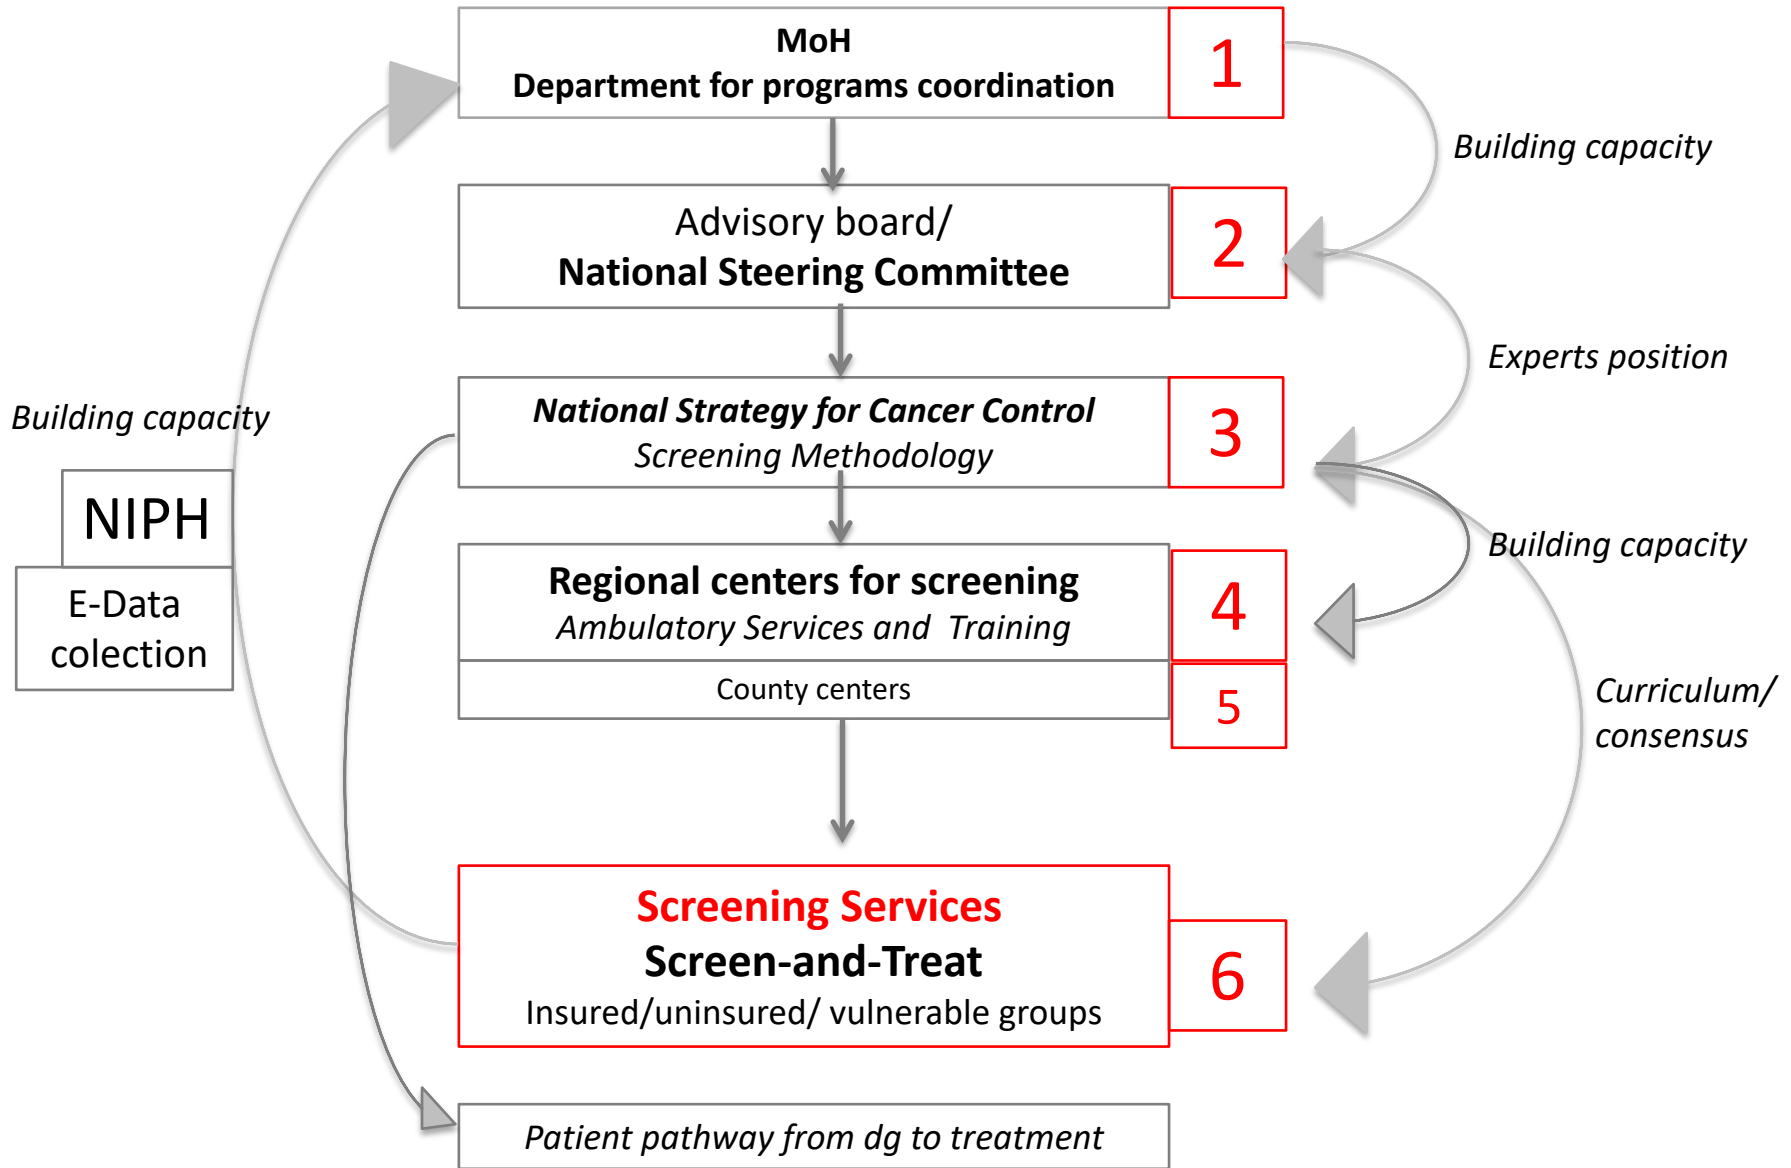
MoH
Department for programs coordination

1

Building capacity

Advisory board/
National Steering Committee

2

Experts position

Building capacity

NIPH

E-Data colection

National Strategy for Cancer Control
Screening Methodology

3

Building capacity

Regional centers for screening
Ambulatory Services and Training

4

County centers

5

Curriculum/ consensus

Screening Services
Screen-and-Treat
Insured/uninsured/ vulnerable groups

6

Patient pathway from dg to treatment